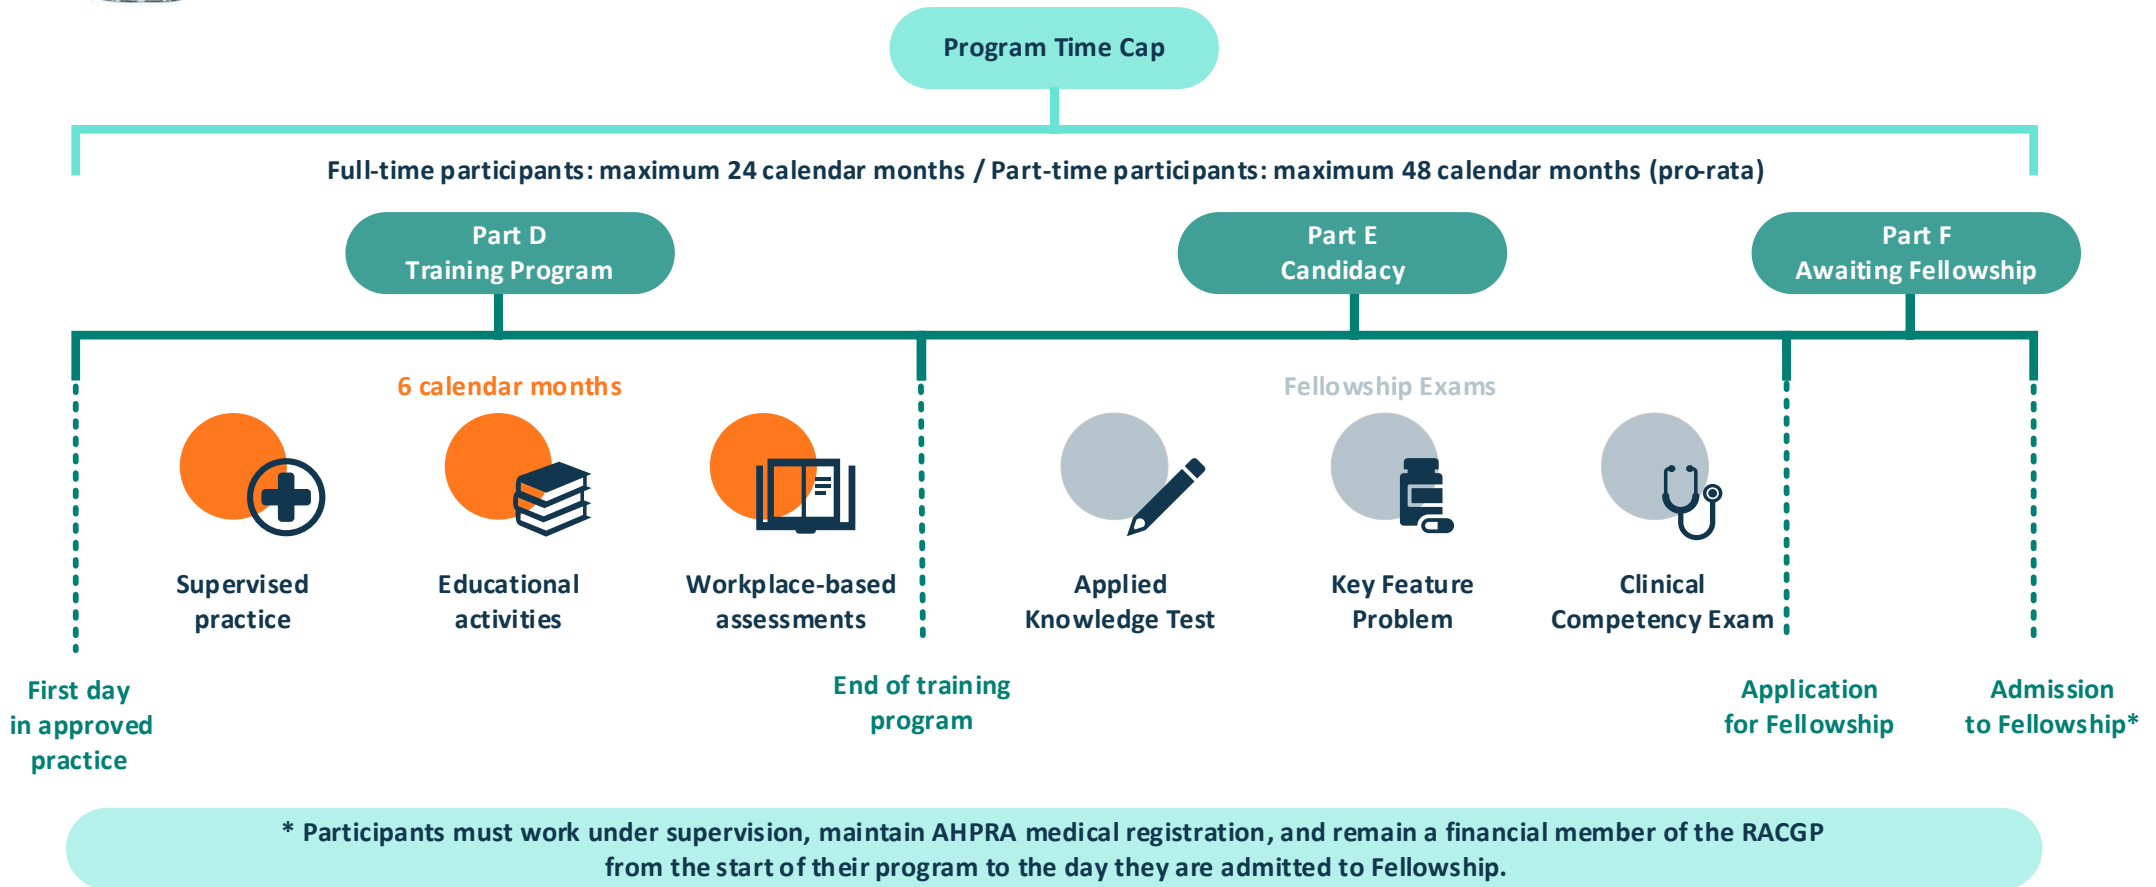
Program Time Cap

Full-time participants: maximum 24 calendar months / Part-time participants: maximum 48 calendar months (pro-rata)

Part D
Training Program

Part E
Candidacy

Part F
Awaiting Fellowship

6 calendar months

Supervised practice

Educational activities

Workplace-based assessments

Fellowship Exams

Applied Knowledge Test

Key Feature Problem

Clinical Competency Exam

First day in approved practice

End of training program

Application for Fellowship

Admission to Fellowship*

* Participants must work under supervision, maintain AHPRA medical registration, and remain a financial member of the RACGP from the start of their program to the day they are admitted to Fellowship.